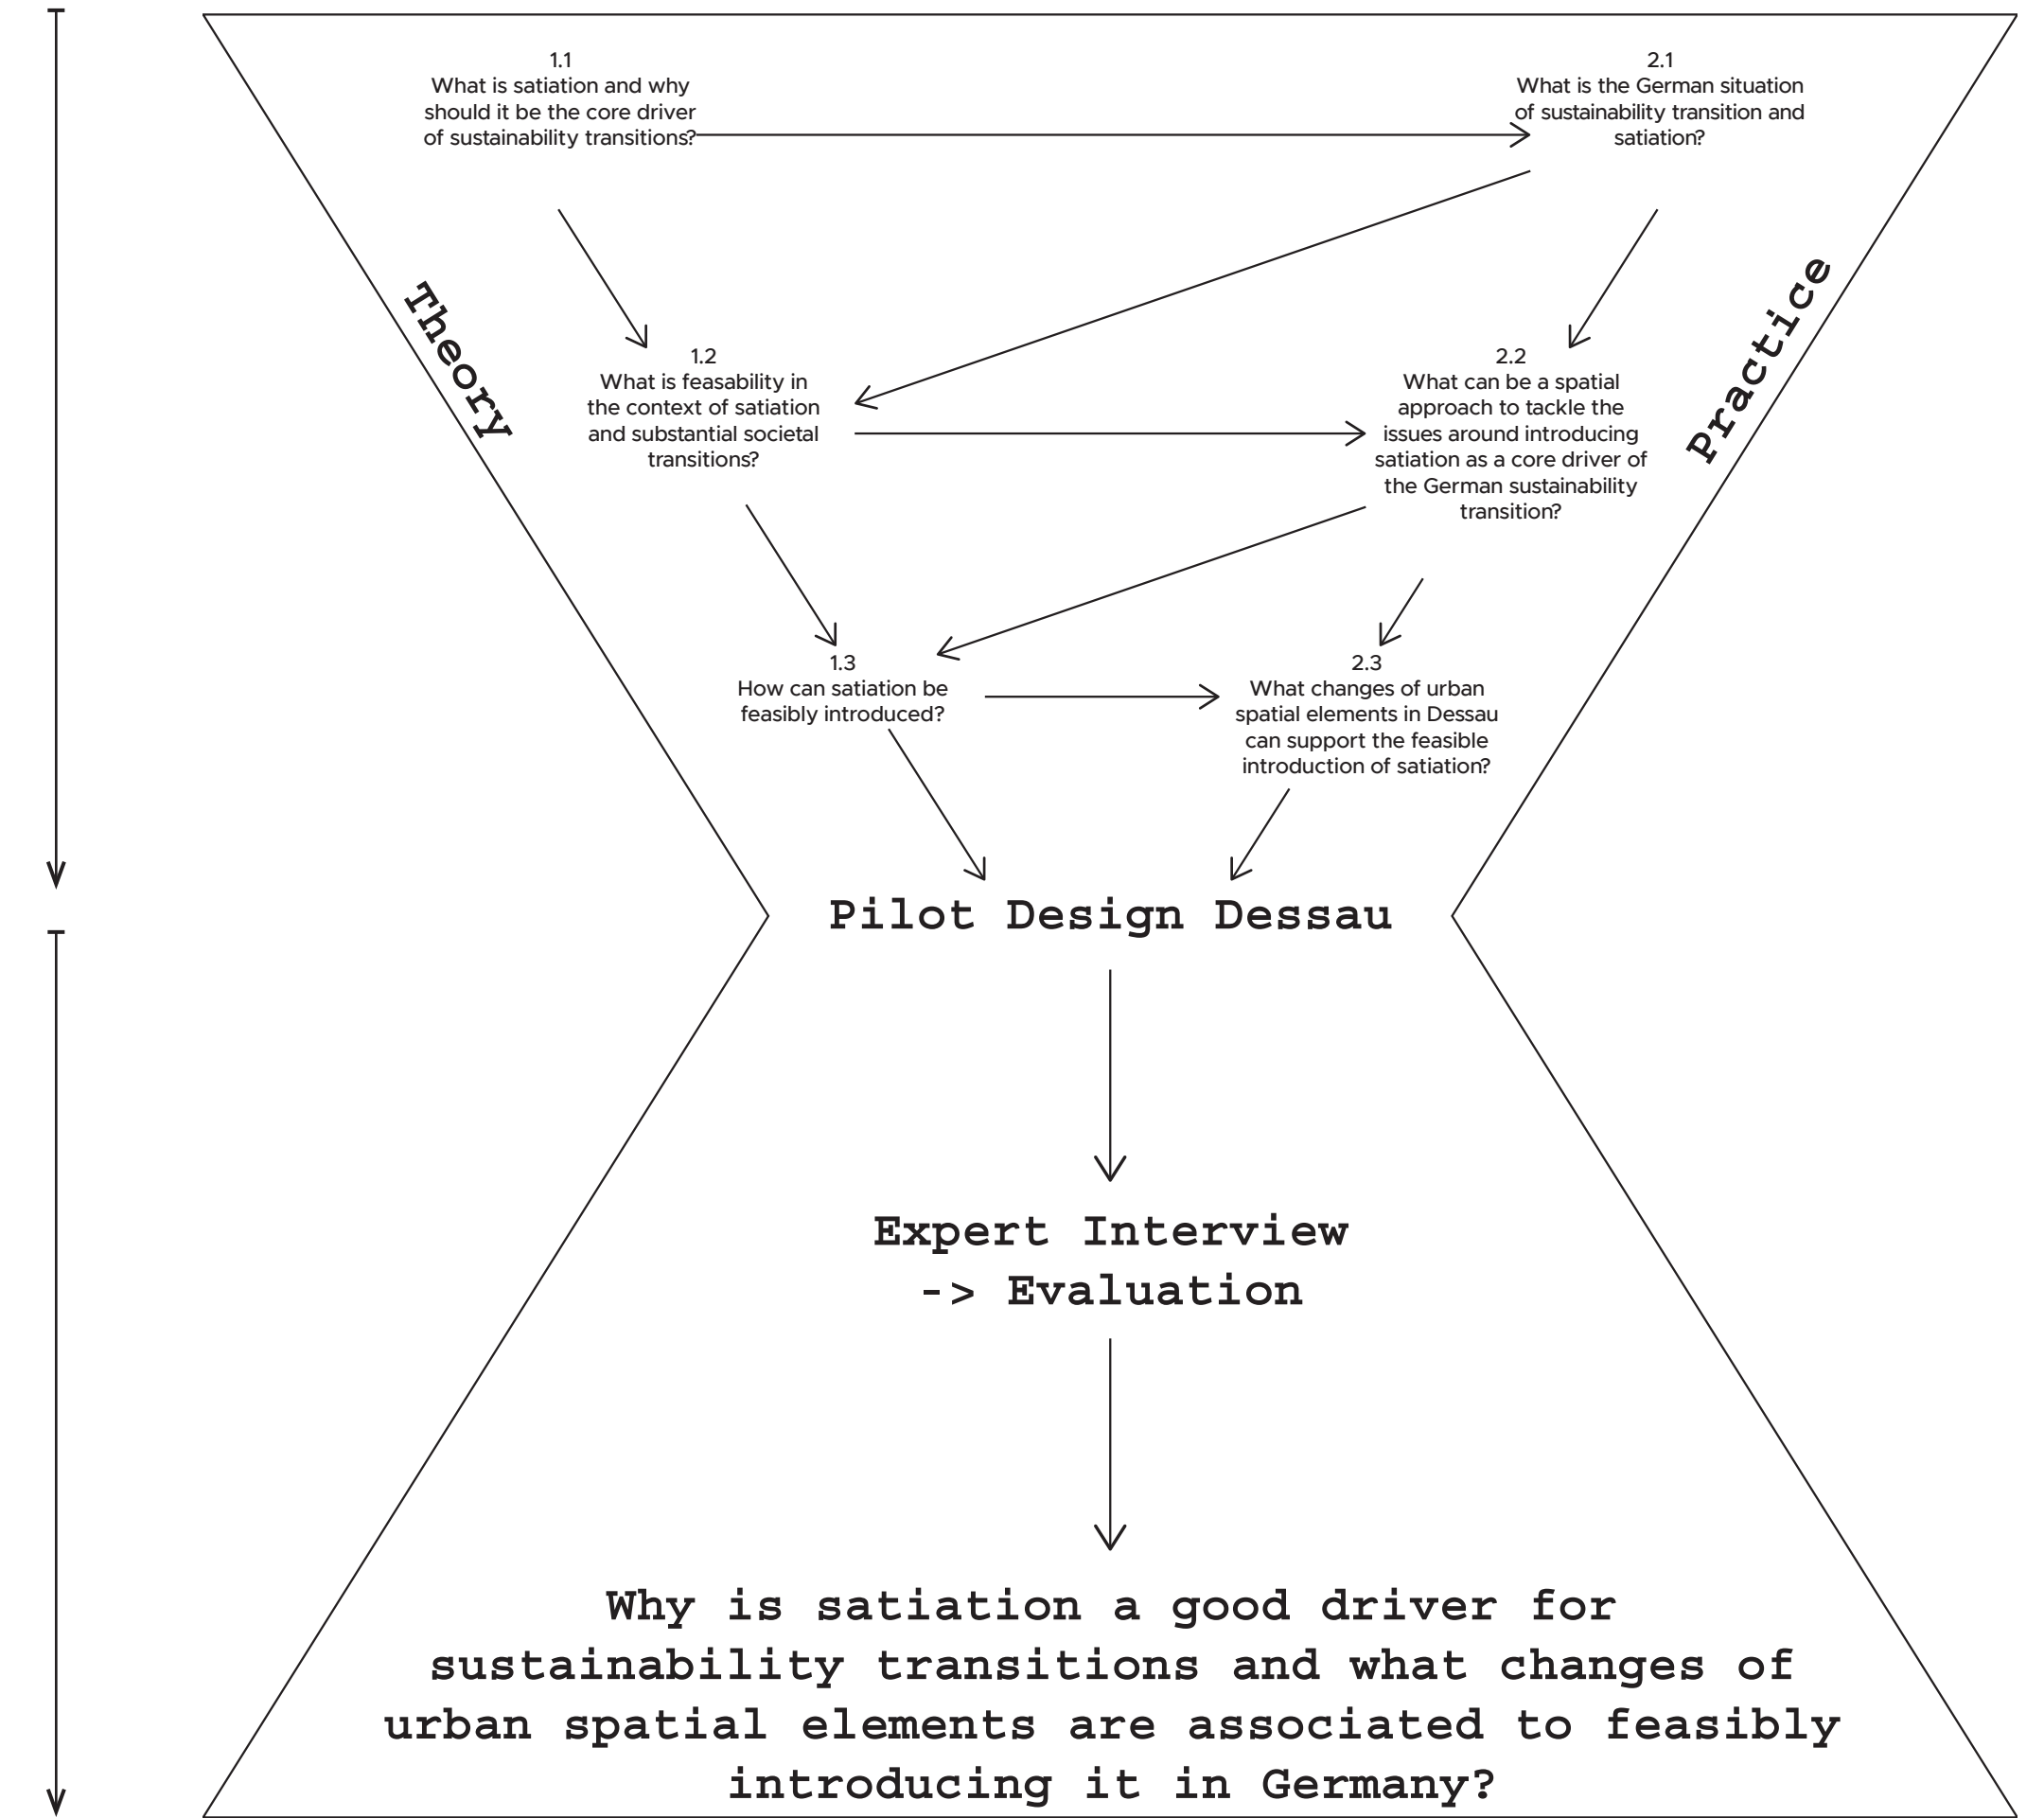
1.1
What is satiation and why should it be the core driver of sustainability transitions?

2.1
What is the German situation of sustainability transition and satiation?

Theory

Practice

1.2
What is feasability in the context of satiation and substantial societal transitions?

2.2
What can be a spatial approach to tackle the issues around introducing satiation as a core driver of the German sustainability transition?

1.3
How can satiation be feasibly introduced?

2.3
What changes of urban spatial elements in Dessau can support the feasible introduction of satiation?

Pilot Design Dessau

Expert Interview
-> Evaluation

Why is satiation a good driver for sustainability transitions and what changes of urban spatial elements are associated to feasibly introducing it in Germany?